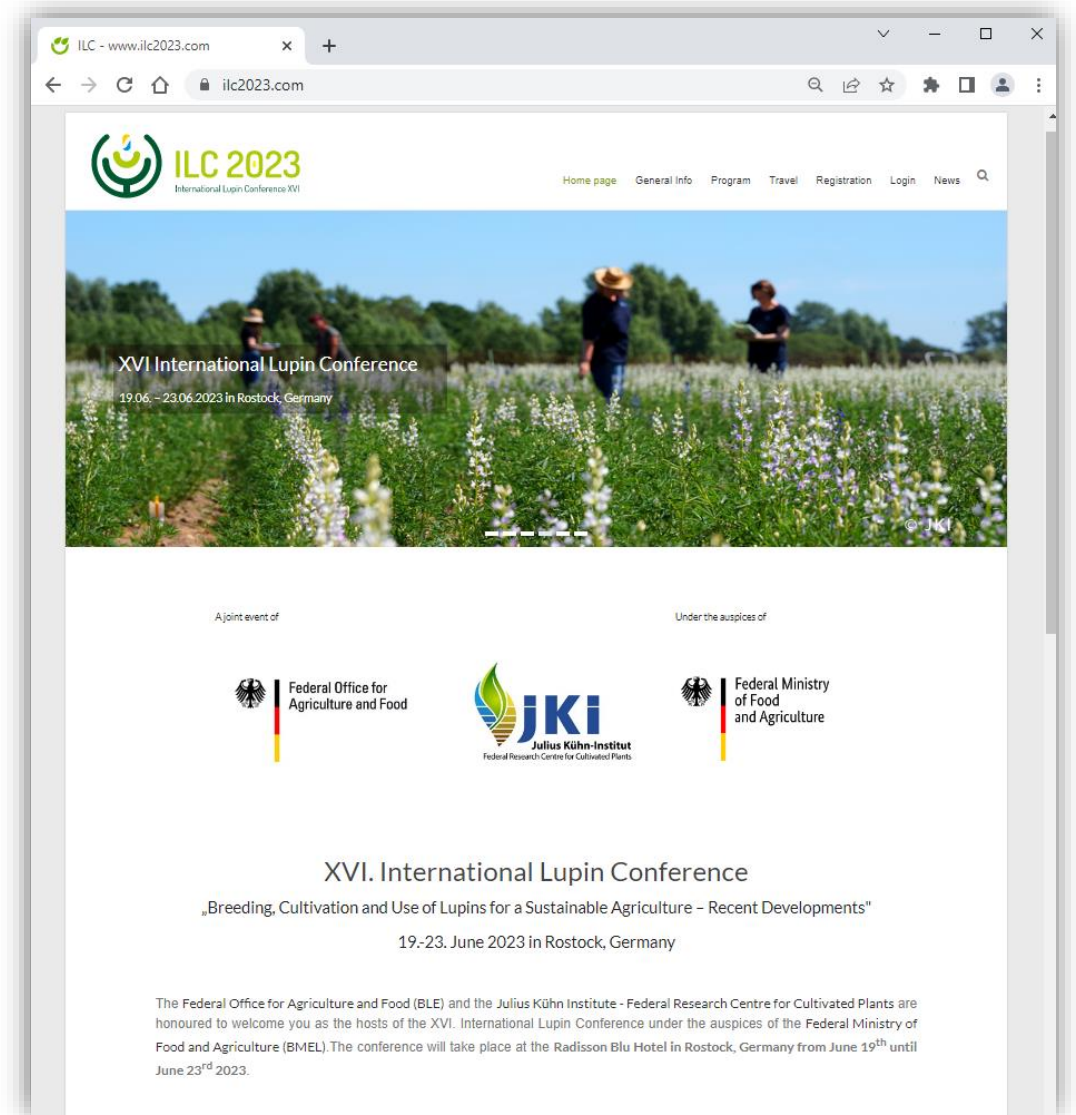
ILC - www.ilc2023.com

ilc2023.com

ILC 2023
International Lupin Conference XVI

Home page General Info Program Travel Registration Login News

XVI International Lupin Conference
19.06. – 23.06.2023 in Rostock, Germany

© JKI

A joint event of

Under the auspices of

Federal Office for Agriculture and Food

JKI
Julius Kühn-Institut
Federal Research Centre for Cultivated Plants

Federal Ministry of Food and Agriculture

XVI. International Lupin Conference

„Breeding, Cultivation and Use of Lupins for a Sustainable Agriculture – Recent Developments"

19.-23. June 2023 in Rostock, Germany

The Federal Office for Agriculture and Food (BLE) and the Julius Kühn Institute - Federal Research Centre for Cultivated Plants are honoured to welcome you as the hosts of the XVI. International Lupin Conference under the auspices of the Federal Ministry of Food and Agriculture (BMEL).The conference will take place at the Radisson Blu Hotel in Rostock, Germany from June 19$^{th}$ until June 23$^{rd}$ 2023.